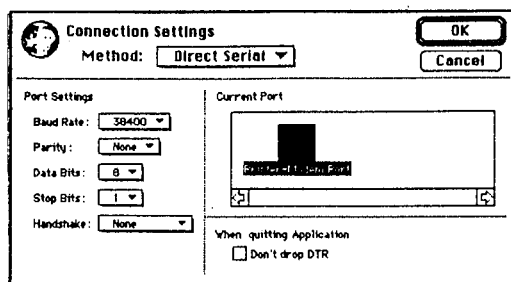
Connection Settings
Method: Direct Serial
OK
Cancel

Port Settings
Baud Rate: 38400
Parity: None
Data Bits: 8
Stop Bits: 1
Handshake: None

Current Port
Printer-Modem Port

When quitting Application
Don't drop DTR